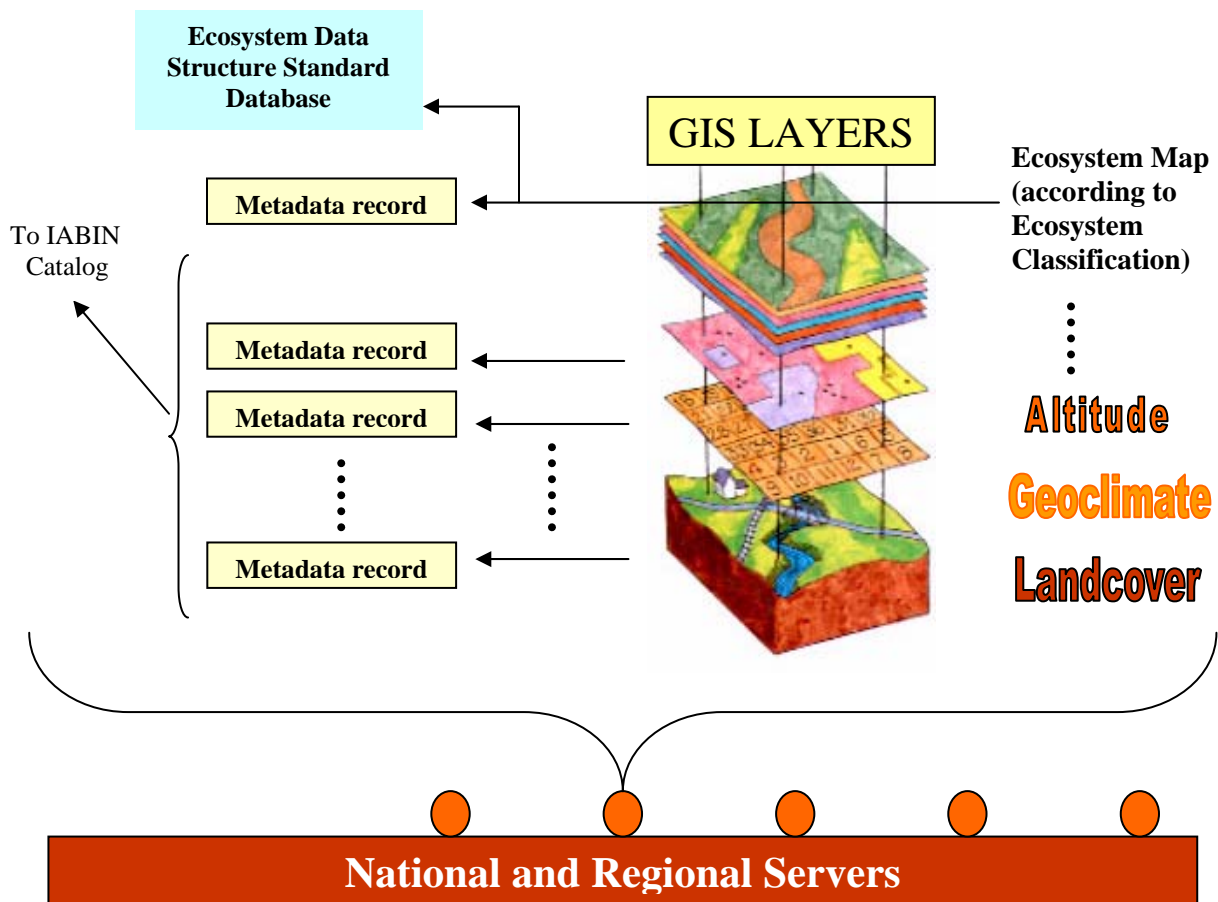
Ecosystem Data Structure Standard Database

GIS LAYERS

Metadata record

Ecosystem Map (according to Ecosystem Classification)

To IABIN Catalog

Metadata record

Metadata record

Metadata record

Altitude

Geoclimate

Landcover

National and Regional Servers